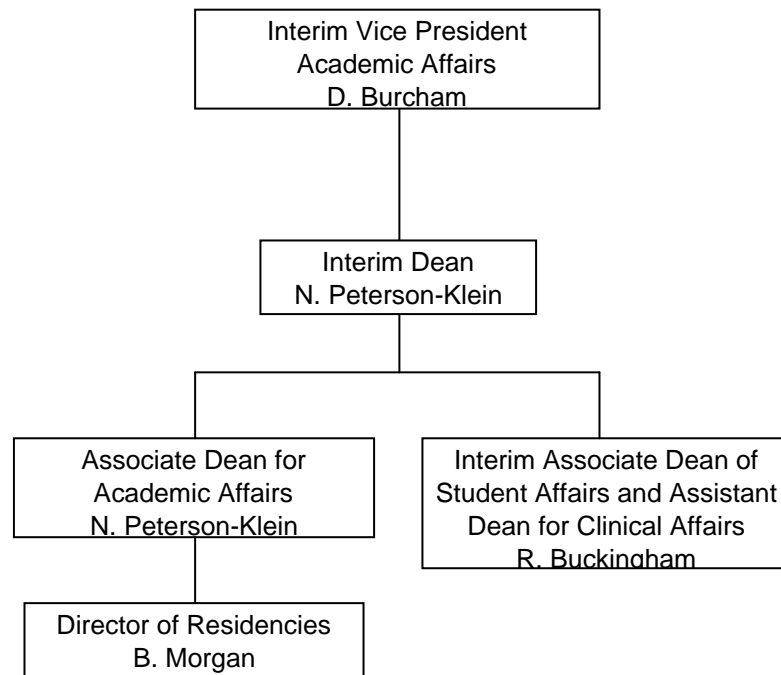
Interim Vice President
Academic Affairs
D. Burcham

Interim Dean
N. Peterson-Klein

Associate Dean for
Academic Affairs
N. Peterson-Klein

Interim Associate Dean of
Student Affairs and Assistant
Dean for Clinical Affairs
R. Buckingham

Director of Residencies
B. Morgan